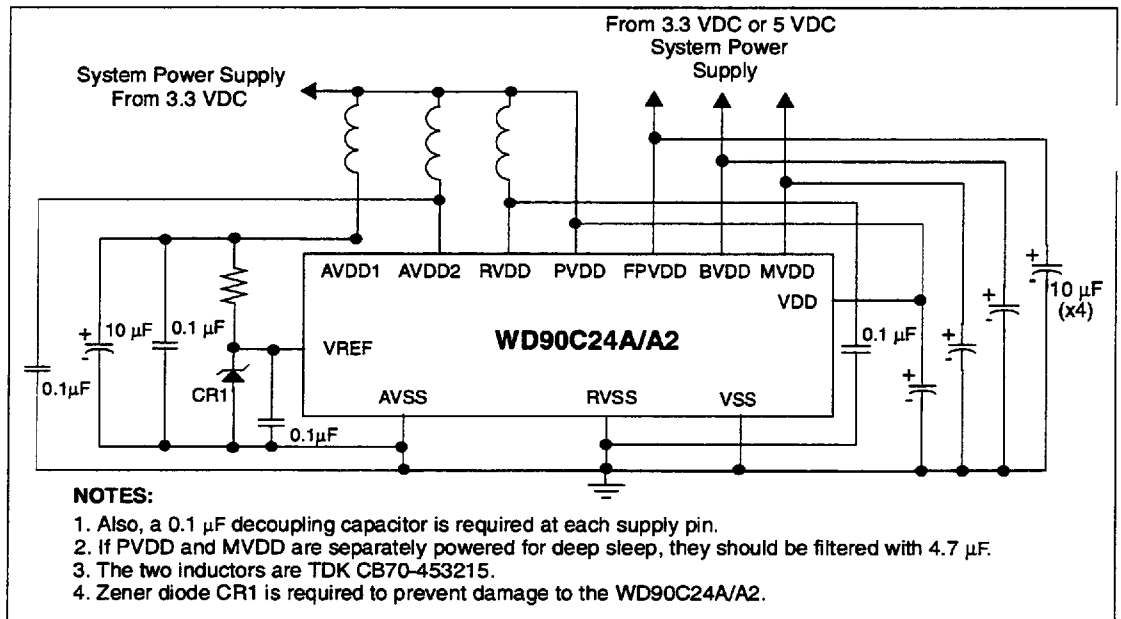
From 3.3 VDC or 5 VDC System Power Supply

System Power Supply From 3.3 VDC

AVDD1 AVDD2 RVDD PVDD FPVDD BVDD MVDD

VDD

WD90C24A/A2

VREF

AVSS RVSS VSS

+ 10 $\mu$F

0.1 $\mu$F

0.1$\mu$F

CR1

0.1$\mu$F

0.1 $\mu$F

+

+

+

+ 10 $\mu$F (x4)

NOTES:

1. Also, a 0.1 $\mu$F decoupling capacitor is required at each supply pin.

2. If PVDD and MVDD are separately powered for deep sleep, they should be filtered with 4.7 $\mu$F.

3. The two inductors are TDK CB70-453215.

4. Zener diode CR1 is required to prevent damage to the WD90C24A/A2.